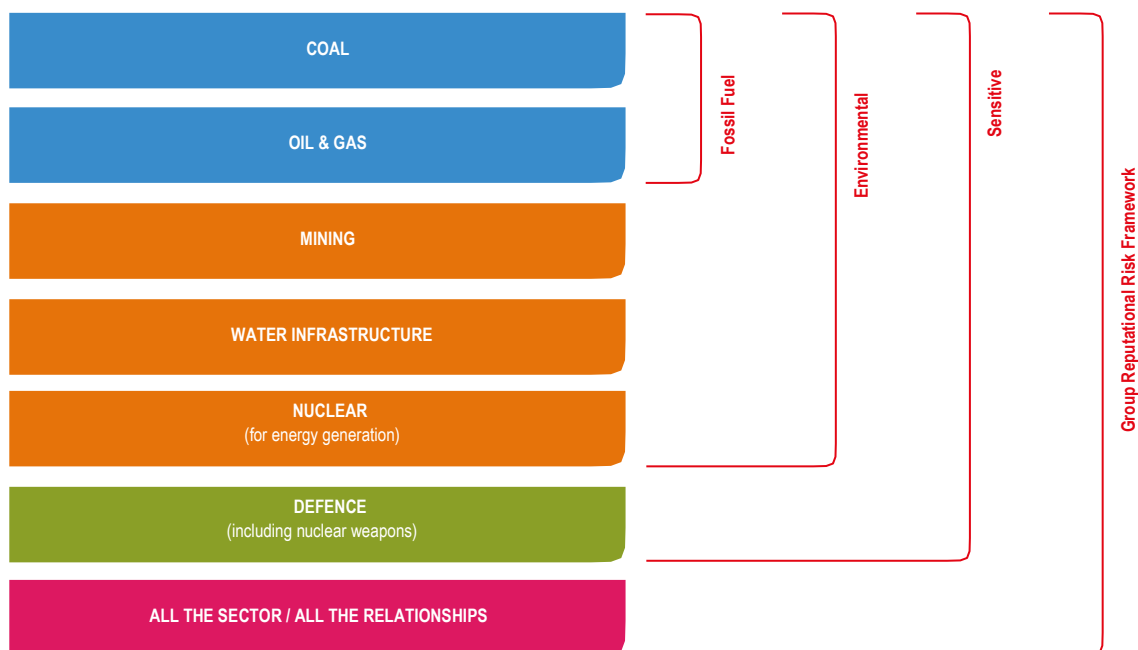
COAL

OIL & GAS

MINING

WATER INFRASTRUCTURE

NUCLEAR
(for energy generation)

DEFENCE
(including nuclear weapons)

ALL THE SECTOR / ALL THE RELATIONSHIPS

Fossil Fuel

Environmental

Sensitive

Group Reputational Risk Framework